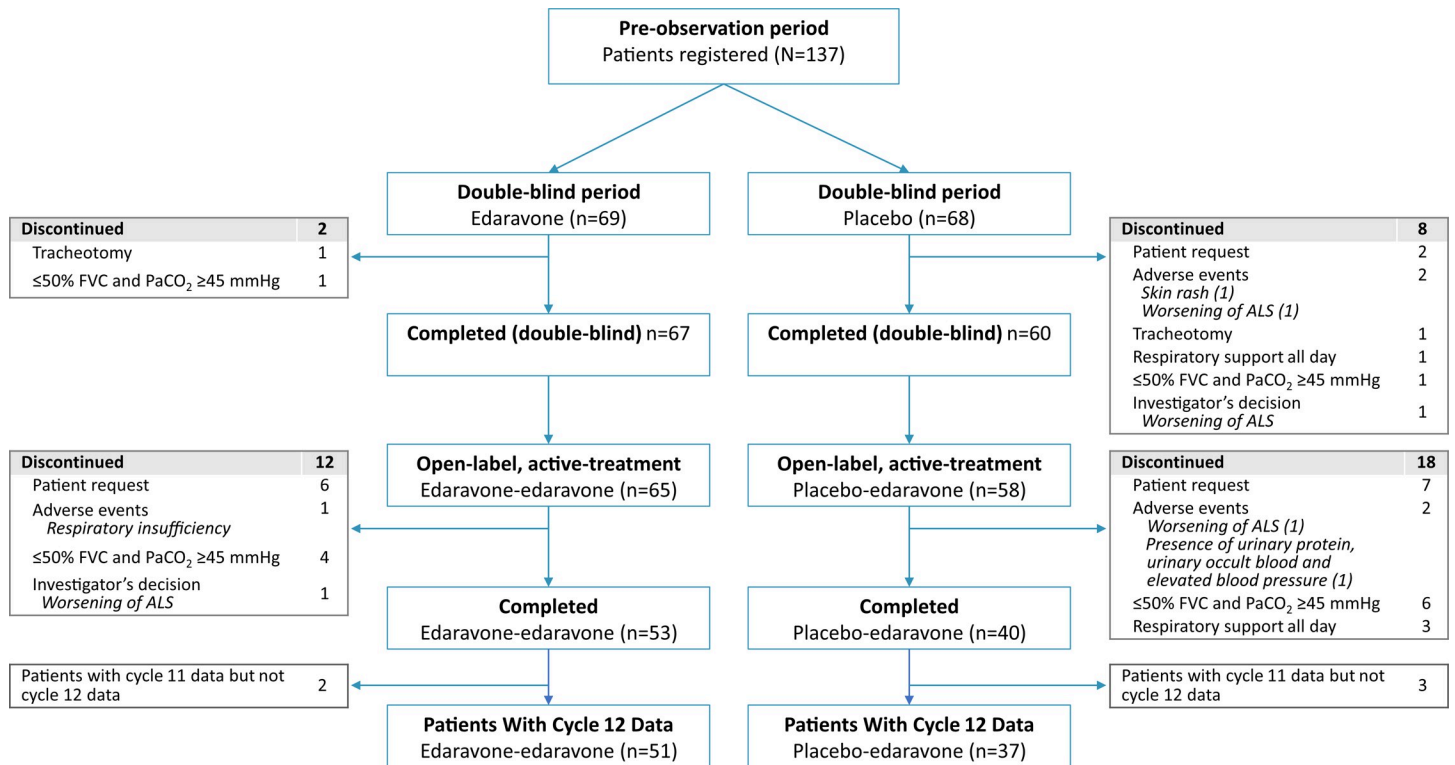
**Pre-observation period**
Patients registered (N=137)

**Double-blind period**
Edaravone (n=69)

**Double-blind period**
Placebo (n=68)

| Discontinued | 2 |
|---|---|
| Tracheotomy | 1 |
| ≤50% FVC and $PaCO_2$ ≥45 mmHg | 1 |

| Discontinued | 8 |
|---|---|
| Patient request | 2 |
| Adverse events *Skin rash (1)* *Worsening of ALS (1)* | 2 |
| Tracheotomy | 1 |
| Respiratory support all day | 1 |
| ≤50% FVC and $PaCO_2$ ≥45 mmHg | 1 |
| Investigator's decision *Worsening of ALS* | 1 |

**Completed (double-blind)** n=67

**Completed (double-blind)** n=60

| Discontinued | 12 |
|---|---|
| Patient request | 6 |
| Adverse events *Respiratory insufficiency* | 1 |
| ≤50% FVC and $PaCO_2$ ≥45 mmHg | 4 |
| Investigator's decision *Worsening of ALS* | 1 |

**Open-label, active-treatment**
Edaravone-edaravone (n=65)

**Open-label, active-treatment**
Placebo-edaravone (n=58)

| Discontinued | 18 |
|---|---|
| Patient request | 7 |
| Adverse events *Worsening of ALS (1)* *Presence of urinary protein, urinary occult blood and elevated blood pressure (1)* | 2 |
| ≤50% FVC and $PaCO_2$ ≥45 mmHg | 6 |
| Respiratory support all day | 3 |

**Completed**
Edaravone-edaravone (n=53)

**Completed**
Placebo-edaravone (n=40)

| Patients with cycle 11 data but not cycle 12 data | 2 |
|---|---|

| Patients with cycle 11 data but not cycle 12 data | 3 |
|---|---|

**Patients With Cycle 12 Data**
Edaravone-edaravone (n=51)

**Patients With Cycle 12 Data**
Placebo-edaravone (n=37)